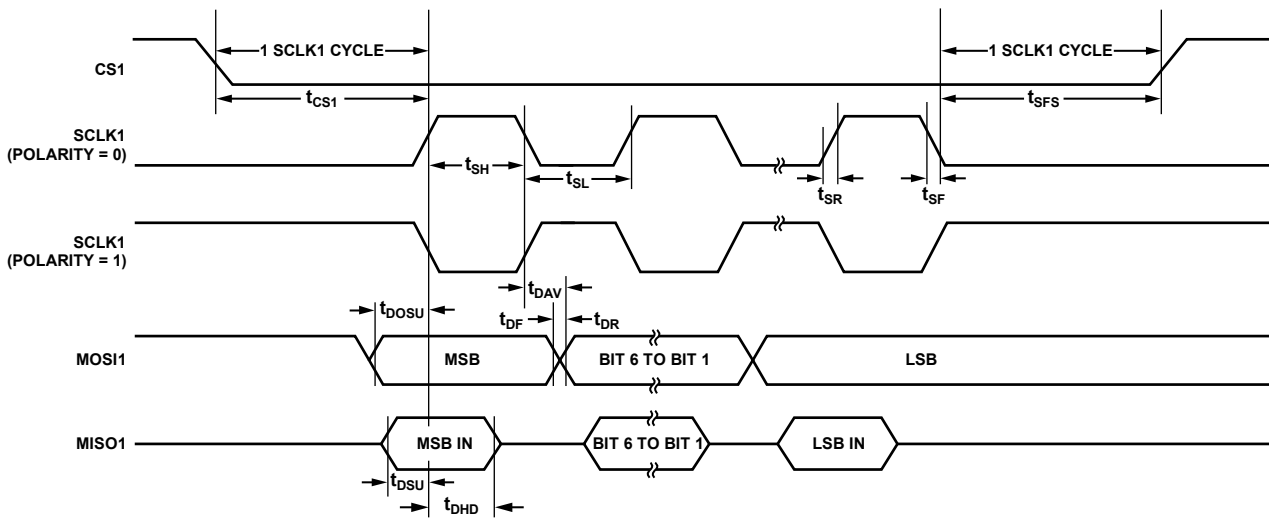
1 SCLK1 CYCLE

1 SCLK1 CYCLE

CS1

$t_{CS1}$

$t_{SFS}$

SCLK1 (POLARITY = 0)

$t_{SH}$

$t_{SL}$

$t_{SR}$

$t_{SF}$

SCLK1 (POLARITY = 1)

$t_{DAV}$

$t_{DOSU}$

$t_{DF}$

$t_{DR}$

MOSI1

MSB

BIT 6 TO BIT 1

LSB

MISO1

MSB IN

BIT 6 TO BIT 1

LSB IN

$t_{DSU}$

$t_{DHD}$